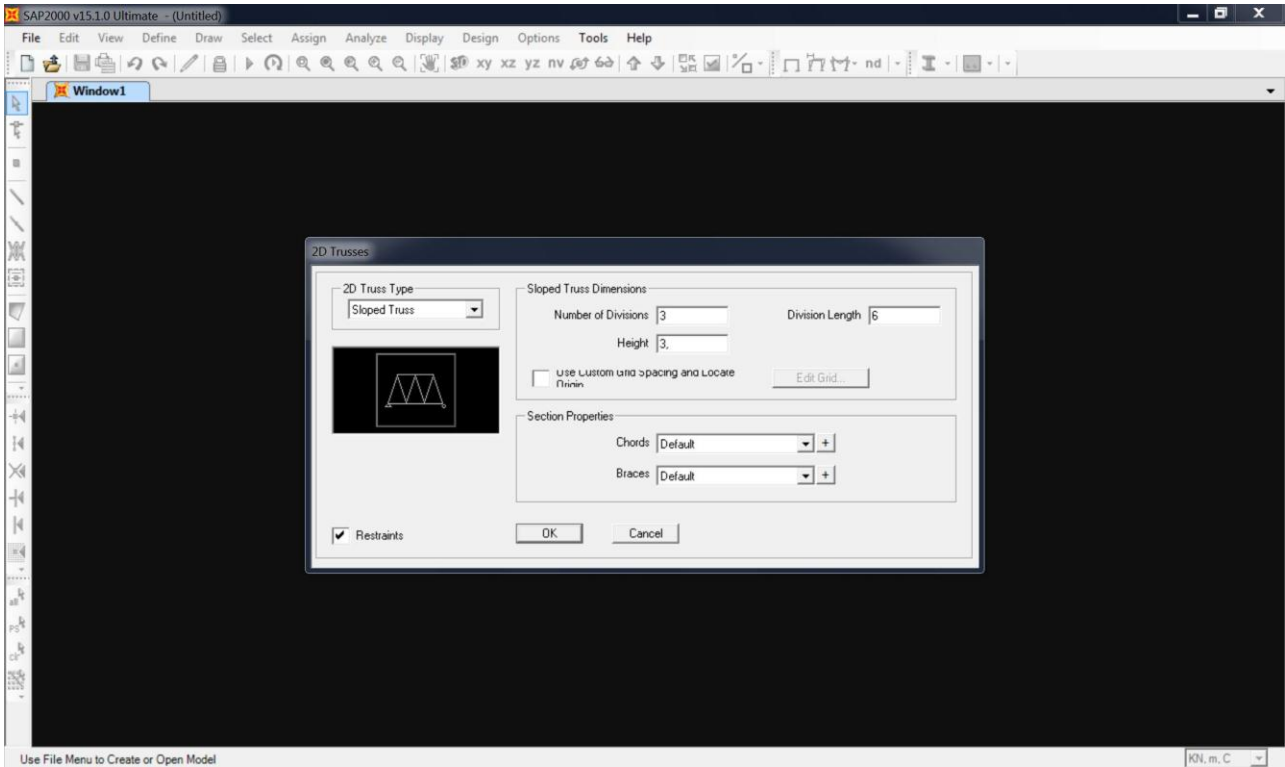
SAP2000 v15.1.0 Ultimate - (Untitled)

File Edit View Define Draw Select Assign Analyze Display Design Options Tools Help

xy xz yz nv nd

Window1

2D Trusses

2D Truss Type
Sloped Truss

Sloped Truss Dimensions
Number of Divisions 3
Division Length 6
Height 3,
Use Custom Grid Spacing and Locate Origin
Edit Grid...

Section Properties
Chords Default +
Braces Default +

Restraints

OK Cancel

Use File Menu to Create or Open Model

KN, m, C